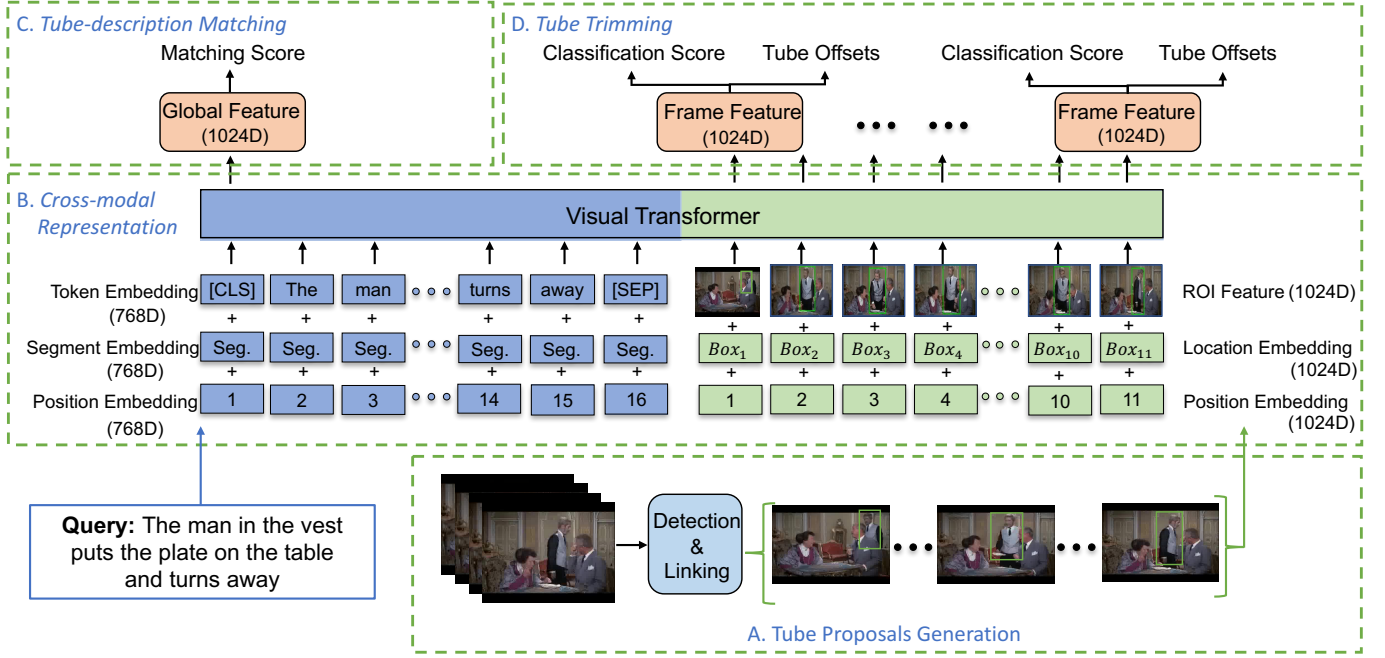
C. Tube-description Matching

Matching Score

Global Feature (1024D)

D. Tube Trimming

Classification Score Tube Offsets Classification Score Tube Offsets

Frame Feature (1024D) ••• ••• Frame Feature (1024D)

B. Cross-modal Representation

Visual Transformer

Token Embedding (768D) [CLS] The man ∘∘∘ turns away [SEP]

ROI Feature (1024D)

Segment Embedding (768D) Seg. Seg. Seg. ∘∘∘ Seg. Seg. Seg.

$Box_1$ $Box_2$ $Box_3$ $Box_4$ ∘∘∘ $Box_{10}$ $Box_{11}$ Location Embedding (1024D)

Position Embedding (768D) 1 2 3 ∘∘∘ 14 15 16

1 2 3 4 ∘∘∘ 10 11 Position Embedding (1024D)

**Query:** The man in the vest puts the plate on the table and turns away

Detection & Linking

A. Tube Proposals Generation